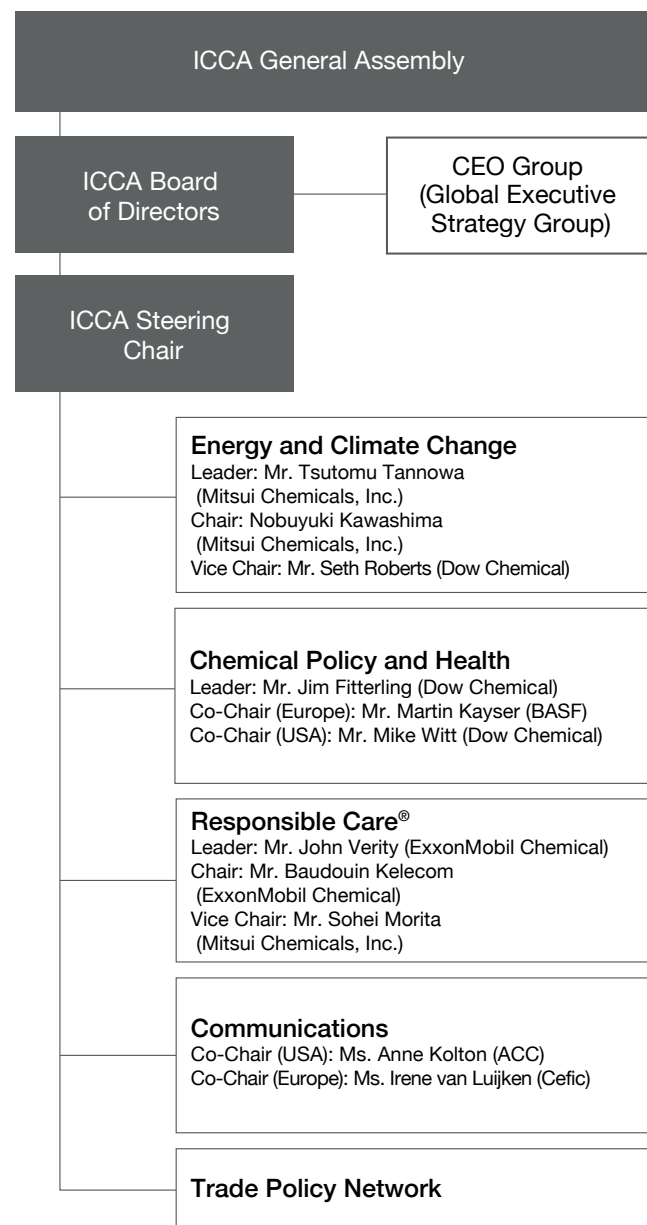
ICCA General Assembly

ICCA Board of Directors

CEO Group (Global Executive Strategy Group)

ICCA Steering Chair

Energy and Climate Change
Leader: Mr. Tsutomu Tannowa (Mitsui Chemicals, Inc.)
Chair: Nobuyuki Kawashima (Mitsui Chemicals, Inc.)
Vice Chair: Mr. Seth Roberts (Dow Chemical)

Chemical Policy and Health
Leader: Mr. Jim Fitterling (Dow Chemical)
Co-Chair (Europe): Mr. Martin Kayser (BASF)
Co-Chair (USA): Mr. Mike Witt (Dow Chemical)

Responsible Care®
Leader: Mr. John Verity (ExxonMobil Chemical)
Chair: Mr. Baudouin Kelecom (ExxonMobil Chemical)
Vice Chair: Mr. Sohei Morita (Mitsui Chemicals, Inc.)

Communications
Co-Chair (USA): Ms. Anne Kolton (ACC)
Co-Chair (Europe): Ms. Irene van Luijken (Cefic)

Trade Policy Network